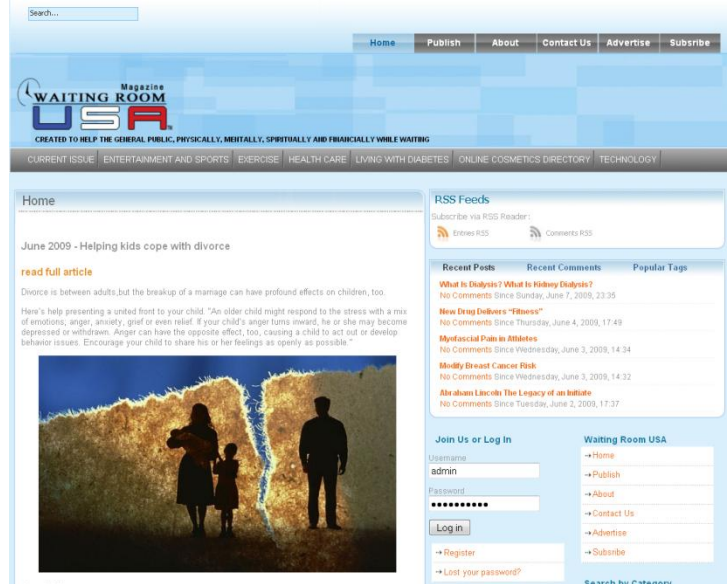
Search...

Home | Publish | About | Contact Us | Advertise | Subsribe

Magazine
WAITING ROOM
USA

CREATED TO HELP THE GENERAL PUBLIC, PHYSICALLY, MENTALLY, SPIRITUALLY AND FINANCIALLY WHILE WAITING

CURRENT ISSUE | ENTERTAINMENT AND SPORTS | EXERCISE | HEALTH CARE | LIVING WITH DIABETES | ONLINE COSMETICS DIRECTORY | TECHNOLOGY

Home

June 2009 - Helping kids cope with divorce

read full article

Divorce is between adults,but the breakup of a marriage can have profound effects on children, too.

Here's help presenting a united front to your child. "An older child might respond to the stress with a mix of emotions; anger, anxiety, grief or even relief. If your child's anger turns inward, he or she may become depressed or withdrawn. Anger can have the opposite effect, too, causing a child to act out or develop behavior issues. Encourage your child to share his or her feelings as openly as possible."

RSS Feeds

Subscribe via RSS Reader:

Entries RSS | Comments RSS

Recent Posts | Recent Comments | Popular Tags

What Is Dialysis? What Is Kidney Dialysis?
No Comments Since Sunday, June 7, 2009, 23:35

New Drug Delivers "Fitness"
No Comments Since Thursday, June 4, 2009, 17:49

Myofascial Pain in Athletes
No Comments Since Wednesday, June 3, 2009, 14:34

Modify Breast Cancer Risk
No Comments Since Wednesday, June 3, 2009, 14:32

Abraham Lincoln The Legacy of an Initiate
No Comments Since Tuesday, June 2, 2009, 17:37

Join Us or Log In

Username
admin
Password
•••••••••••
Log in

→ Register
→ Lost your password?

Waiting Room USA

→Home
→Publish
→About
→Contact Us
→Advertise
→Subsribe

Search by Category